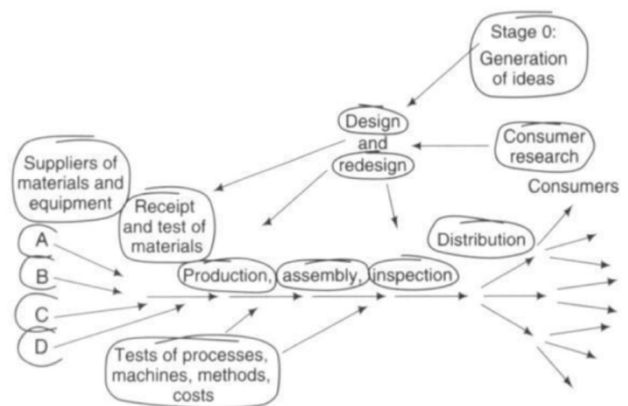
Stage 0: Generation of ideas

Design and redesign

Consumer research

Consumers

Suppliers of materials and equipment

Receipt and test of materials

Distribution

A

B

C

D

Production, assembly, inspection

Tests of processes, machines, methods, costs